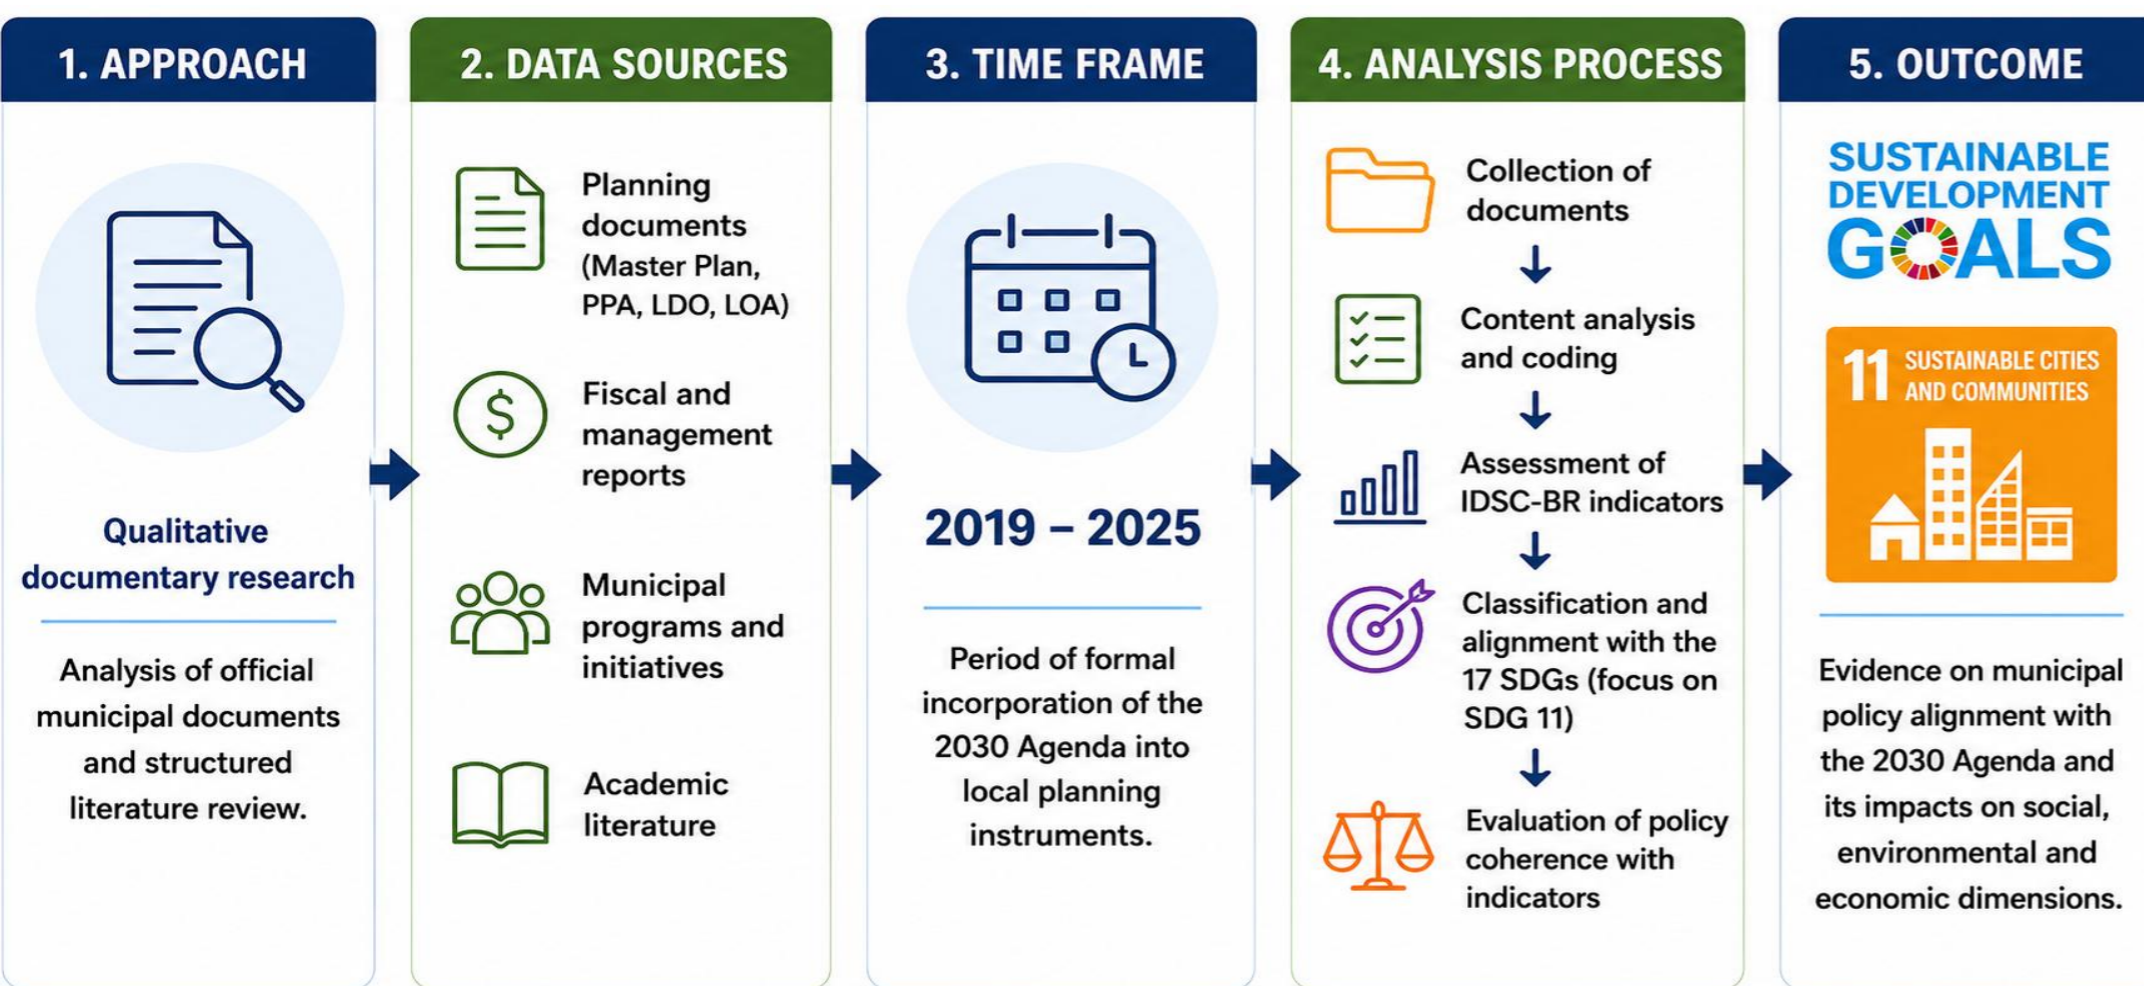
1. APPROACH

Qualitative documentary research

Analysis of official municipal documents and structured literature review.

2. DATA SOURCES

Planning documents (Master Plan, PPA, LDO, LOA)

Fiscal and management reports

Municipal programs and initiatives

Academic literature

3. TIME FRAME

2019 – 2025

Period of formal incorporation of the 2030 Agenda into local planning instruments.

4. ANALYSIS PROCESS

Collection of documents

Content analysis and coding

Assessment of IDSC-BR indicators

Classification and alignment with the 17 SDGs (focus on SDG 11)

Evaluation of policy coherence with indicators

5. OUTCOME

SUSTAINABLE DEVELOPMENT GOALS

11 SUSTAINABLE CITIES AND COMMUNITIES

Evidence on municipal policy alignment with the 2030 Agenda and its impacts on social, environmental and economic dimensions.